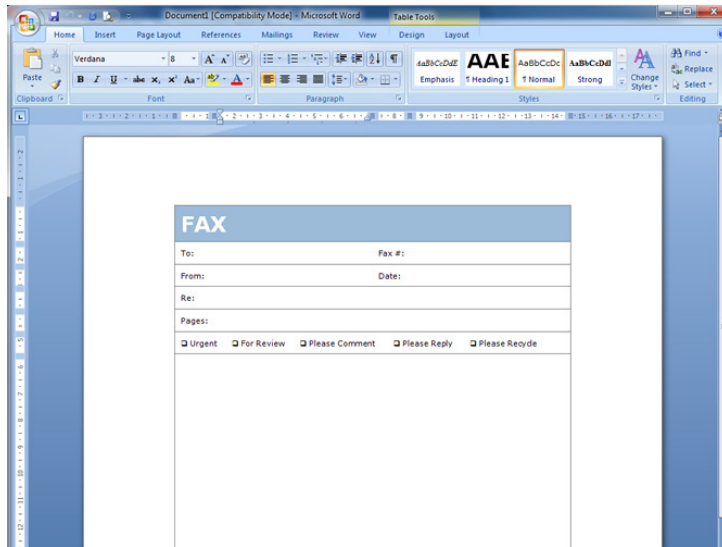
Document1 [Compatibility Mode] - Microsoft Word

Table Tools

Home Insert Page Layout References Mailings Review View Design Layout

Paste

Verdana 8

B I U abe $x_2$ $x^2$ Aa

Clipboard Font Paragraph

AaBbCcDdE AAE AaBbCcDc AaBbCcDdI

Emphasis ¶ Heading 1 ¶ Normal Strong

Change Styles

Styles

Find Replace Select

Editing

FAX

| To: | Fax #: |
|---|---|
| From: | Date: |
| Re: | |
| Pages: | |

❑ Urgent ❑ For Review ❑ Please Comment ❑ Please Reply ❑ Please Recycle